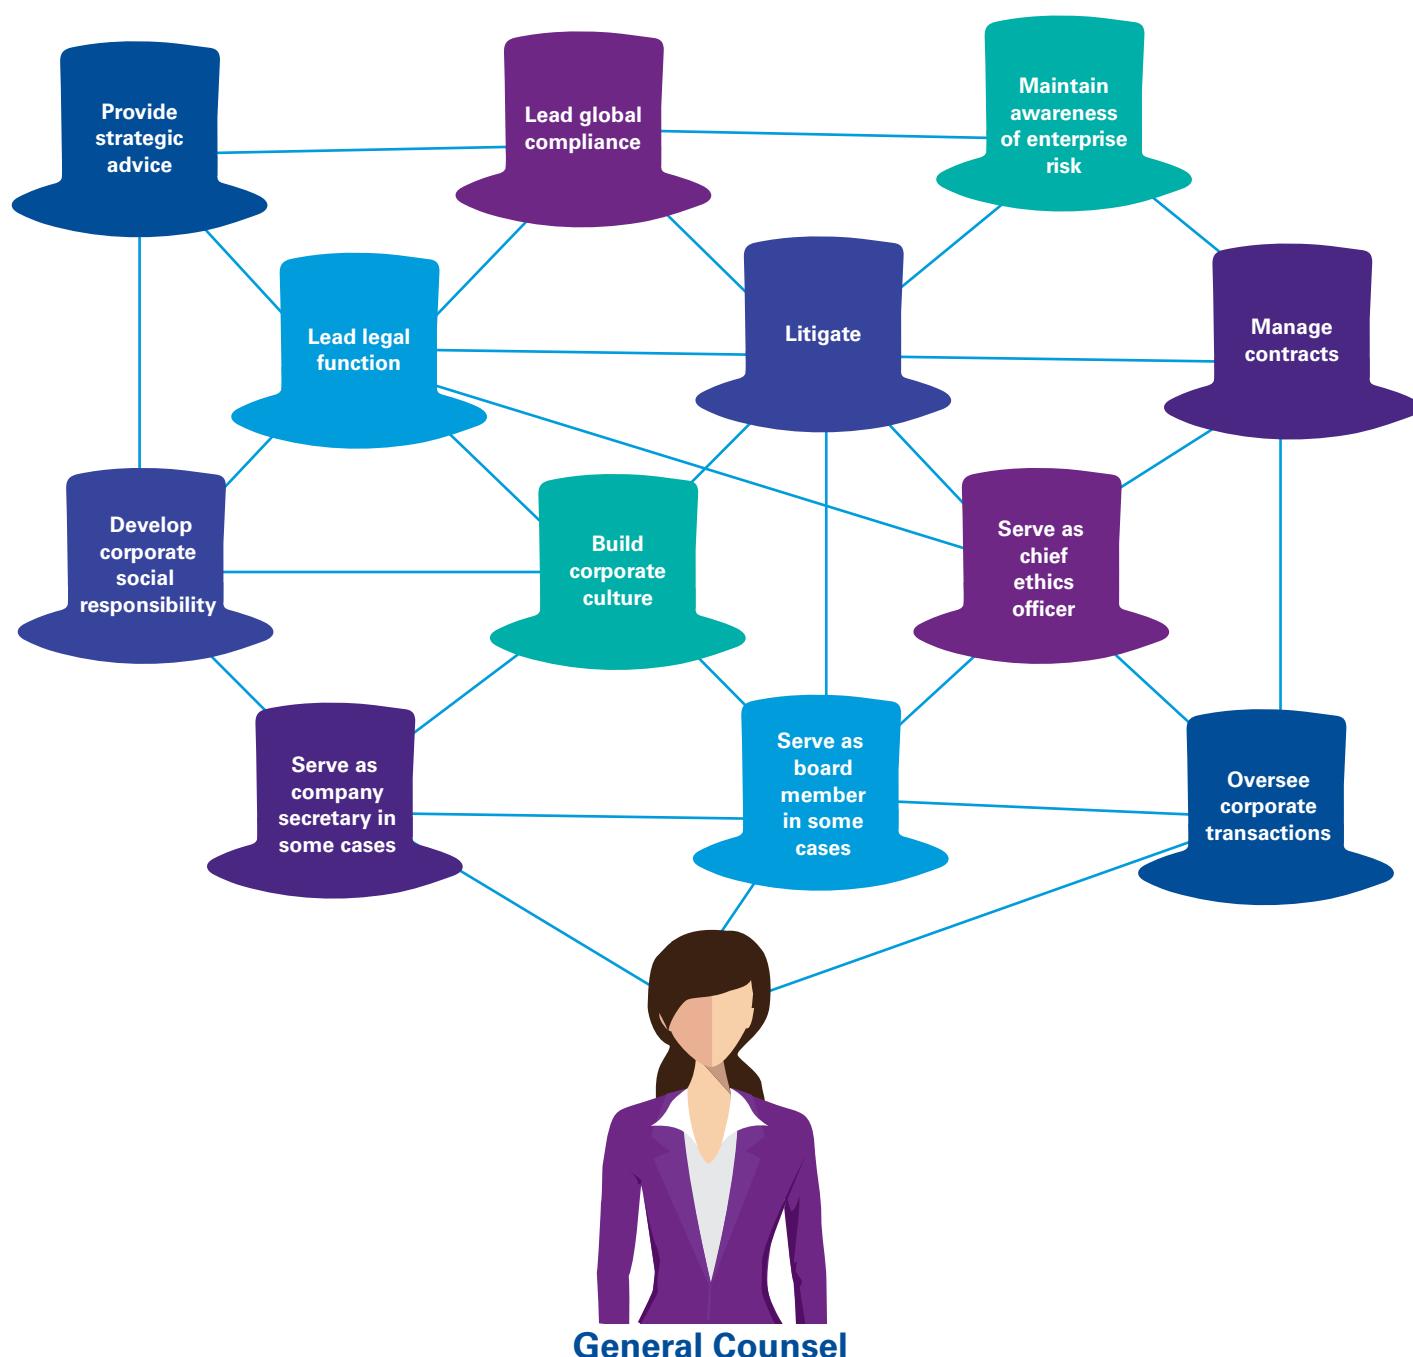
Provide strategic advice

Lead global compliance

Maintain awareness of enterprise risk

Lead legal function

Litigate

Manage contracts

Develop corporate social responsibility

Build corporate culture

Serve as chief ethics officer

Serve as company secretary in some cases

Serve as board member in some cases

Oversee corporate transactions

General Counsel